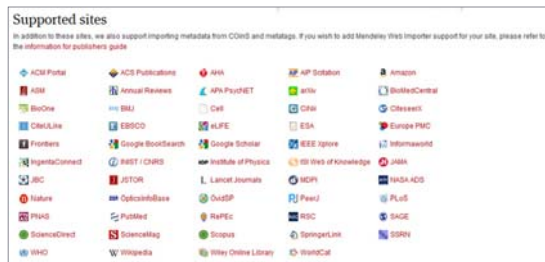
Supported sites

In addition to these sites, we also support importing metadata from COinS and metatags. If you wish to add Mendeley Web Importer support for your site, please refer to the information for publishers guide

ACM Portal
ACS Publications
AHA
AIP Scitation
Amazon
ASM
Annual Reviews
APA PsycNET
arXiv
BioMedCentral
BioOne
BMJ
Cell
CiNii
CiteseerX
CiteULike
EBSCO
eLIFE
ESA
Europe PMC
Frontiers
Google BookSearch
Google Scholar
IEEE Xplore
Informaworld
IngentaConnect
INIST / CNRS
Institute of Physics
ISI Web of Knowledge
JAMA
JBC
JSTOR
Lancet Journals
MDPI
NASA ADS
Nature
OpticsInfoBase
OvidSP
PeerJ
PLoS
PNAS
PubMed
RePEc
RSC
SAGE
ScienceDirect
ScienceMag
Scopus
SpringerLink
SSRN
WHO
Wikipedia
Wiley Online Library
WorldCat